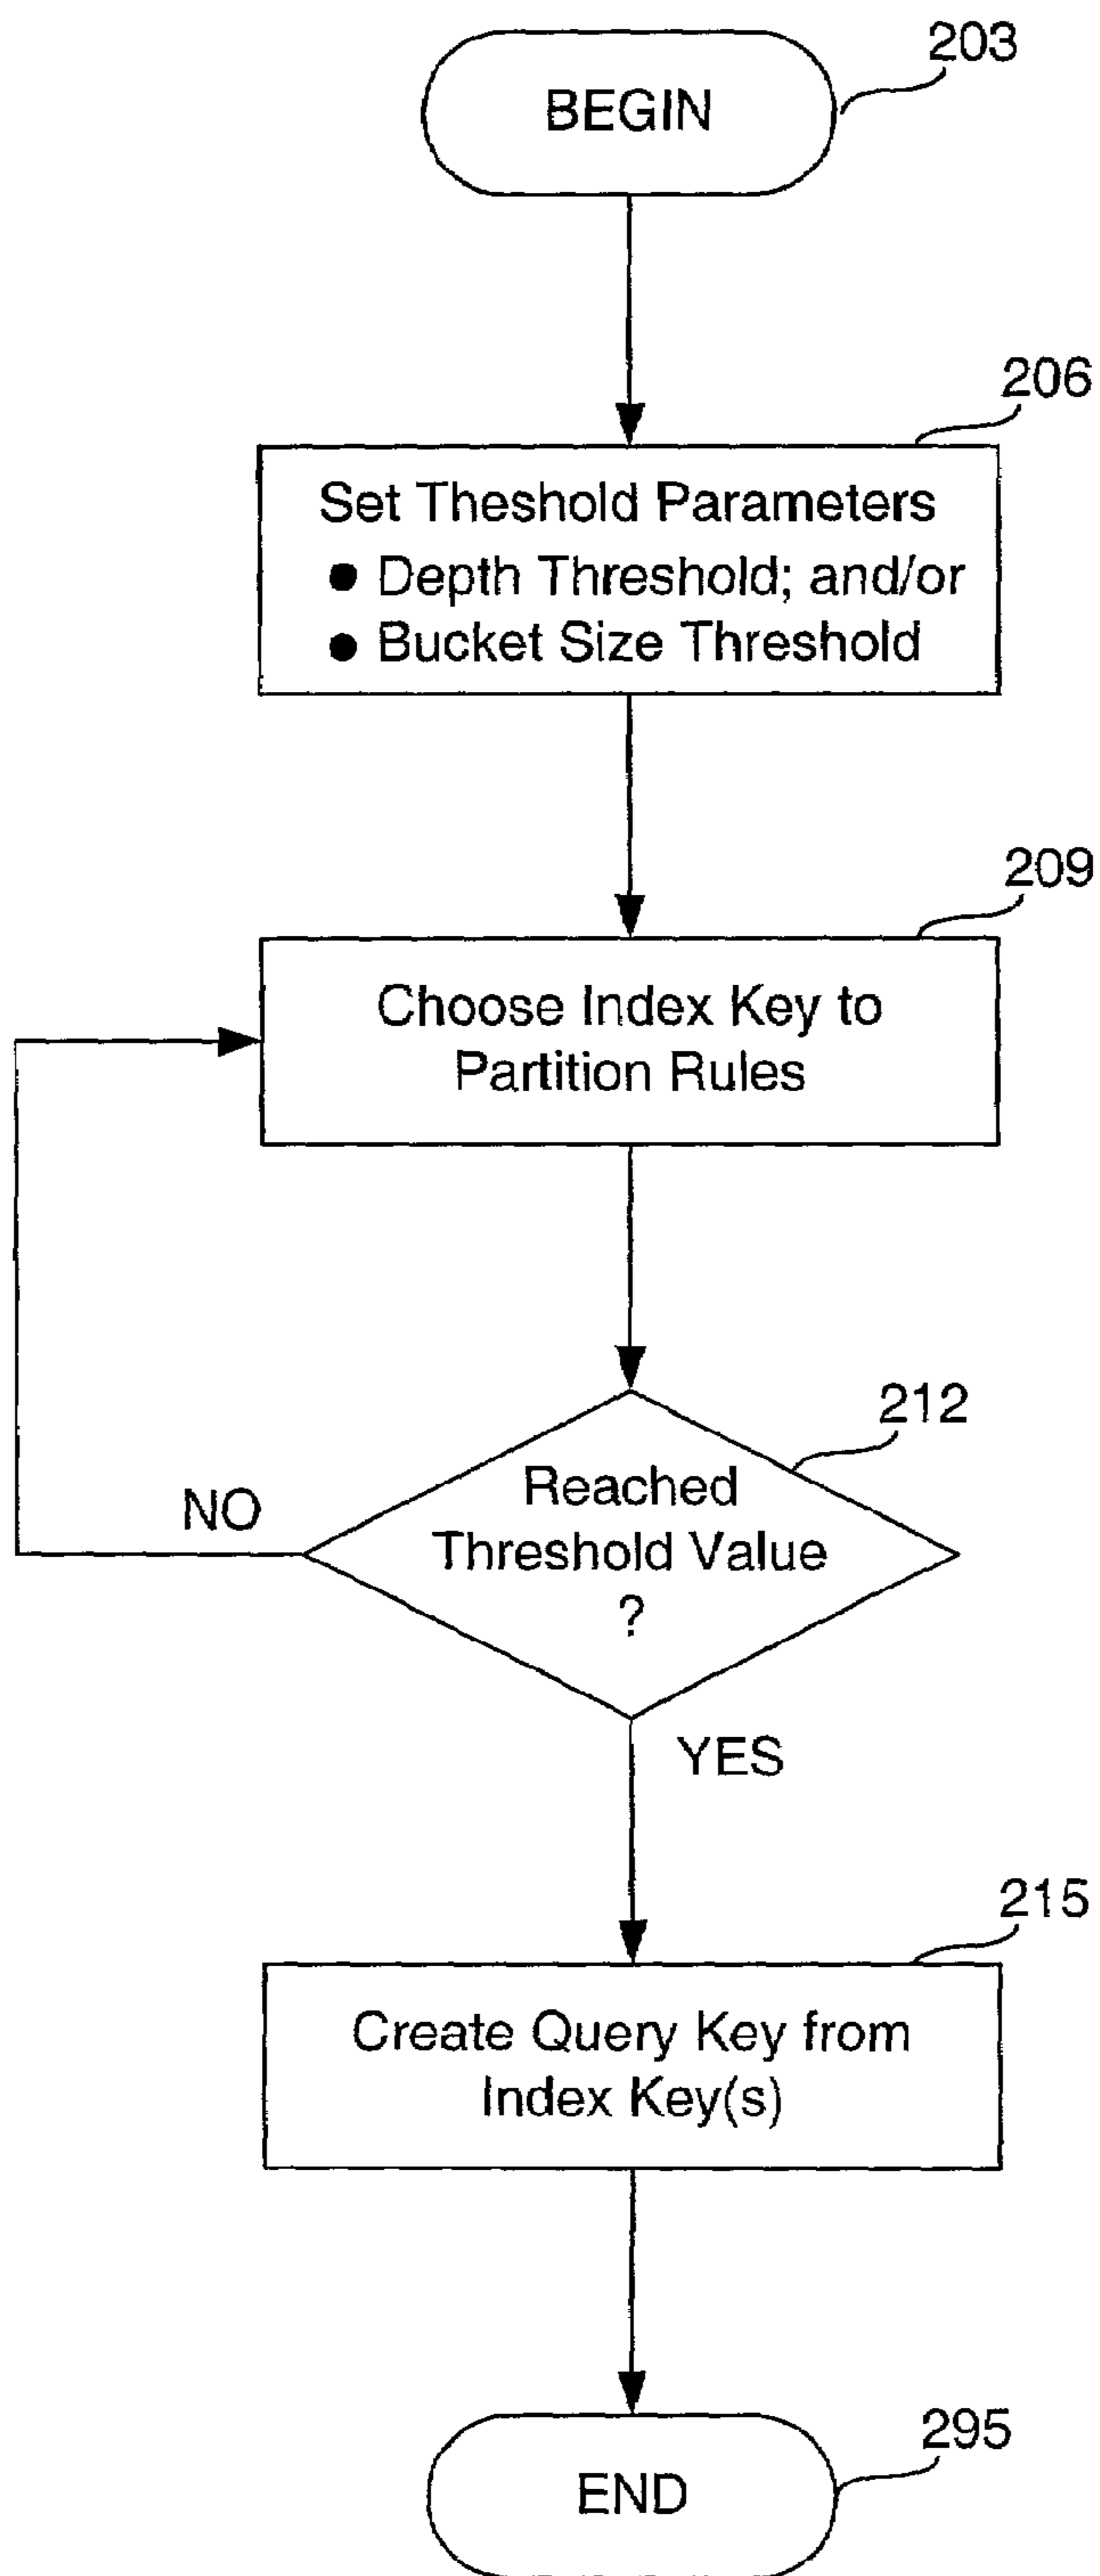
BEGIN
203

206
Set Theshold Parameters
• Depth Threshold; and/or
• Bucket Size Threshold

209
Choose Index Key to Partition Rules

212
Reached Threshold Value ?
NO
YES

215
Create Query Key from Index Key(s)

295
END